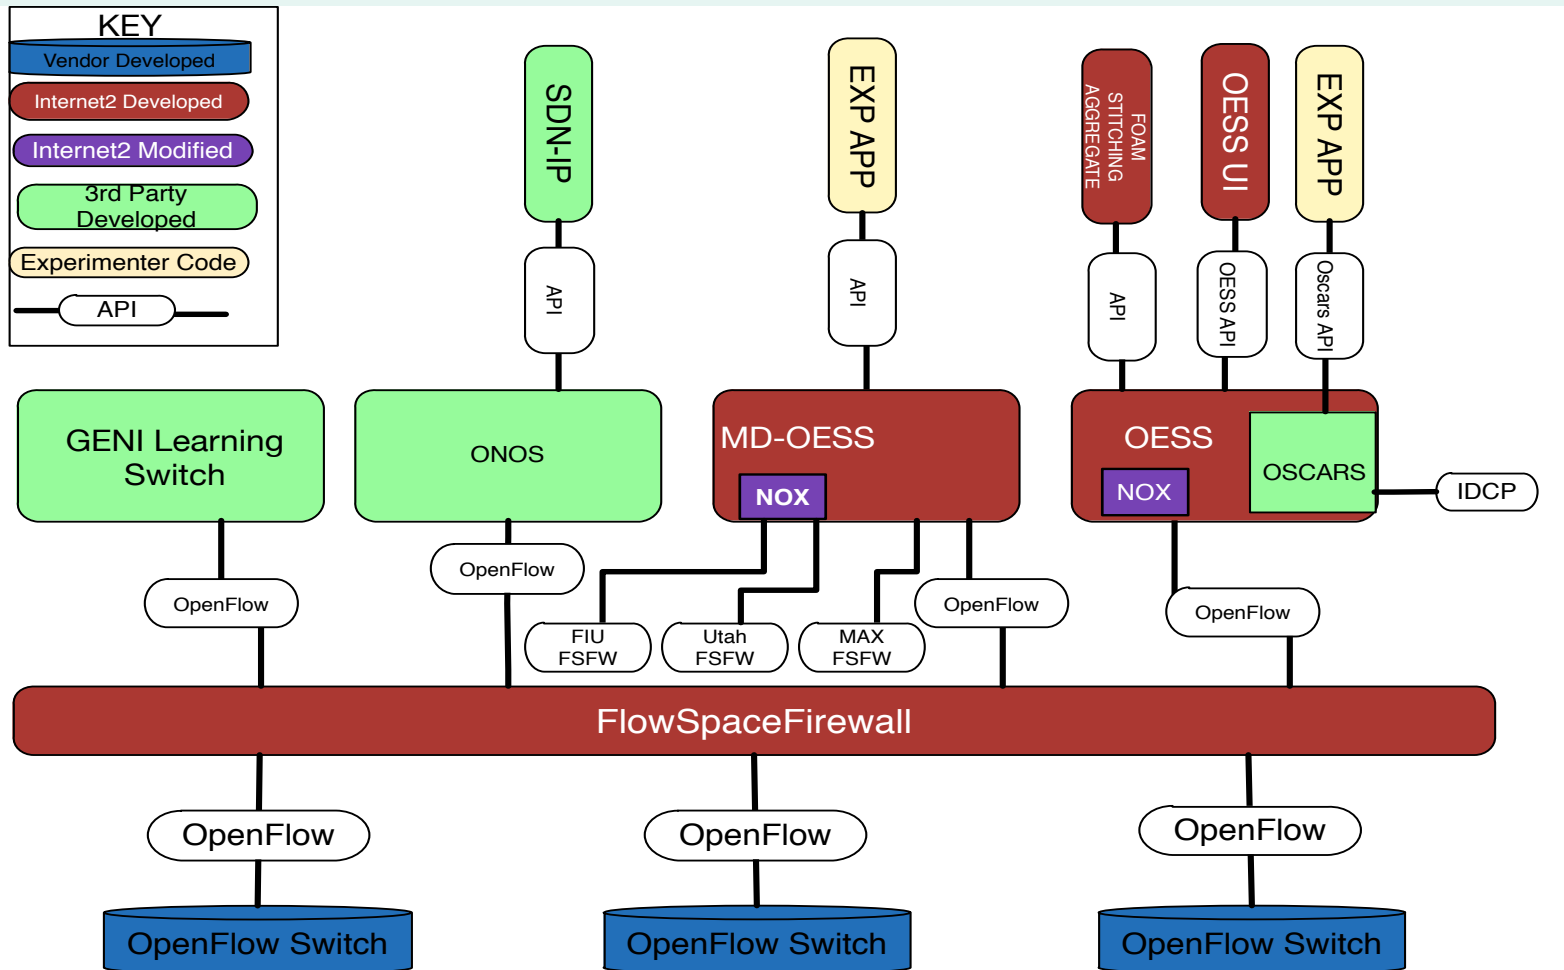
KEY
Vendor Developed
Internet2 Developed
Internet2 Modified
3rd Party Developed
Experimenter Code
API

SDN-IP
API
EXP APP
API
FOAM STITCHING AGGREGATE
API
OESS UI
OESS API
EXP APP
Oscars API

GENI Learning Switch
ONOS
MD-OESS
NOX
OESS
NOX
OSCARS
IDCP

OpenFlow
OpenFlow
FIU FSFW
Utah FSFW
MAX FSFW
OpenFlow
OpenFlow

FlowSpaceFirewall

OpenFlow
OpenFlow
OpenFlow

OpenFlow Switch
OpenFlow Switch
OpenFlow Switch